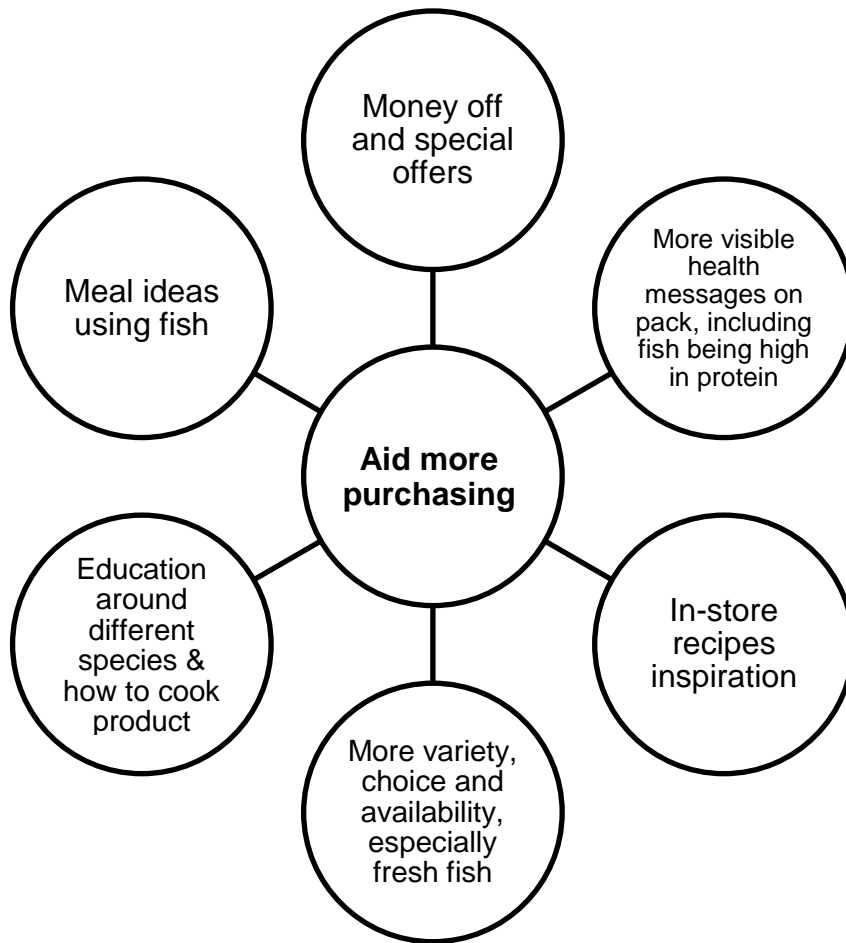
Money off and special offers

Meal ideas using fish

More visible health messages on pack, including fish being high in protein

**Aid more purchasing**

Education around different species & how to cook product

In-store recipes inspiration

More variety, choice and availability, especially fresh fish